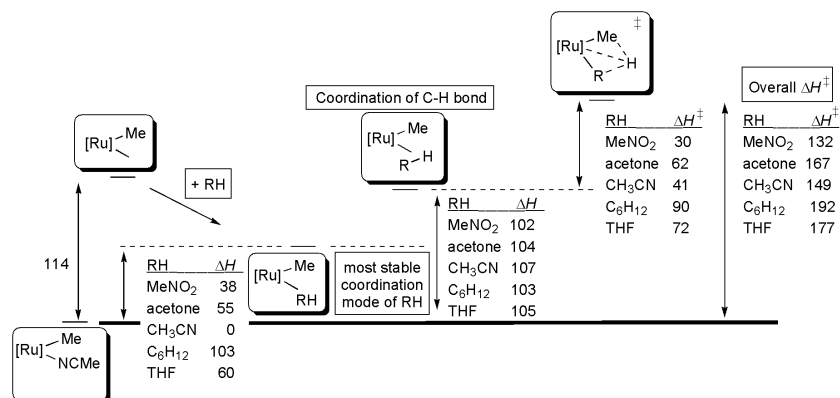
[Ru] Me

+ RH

114

[Ru] Me NCMe

| RH | $\Delta H$ |
|---|---|
| MeNO$_2$ | 38 |
| acetone | 55 |
| CH$_3$CN | 0 |
| C$_6$H$_{12}$ | 103 |
| THF | 60 |

[Ru] Me RH

most stable coordination mode of RH

Coordination of C-H bond

[Ru] Me R H

| RH | $\Delta H$ |
|---|---|
| MeNO$_2$ | 102 |
| acetone | 104 |
| CH$_3$CN | 107 |
| C$_6$H$_{12}$ | 103 |
| THF | 105 |

[Ru] Me R H ‡

| RH | $\Delta H^\ddagger$ |
|---|---|
| MeNO$_2$ | 30 |
| acetone | 62 |
| CH$_3$CN | 41 |
| C$_6$H$_{12}$ | 90 |
| THF | 72 |

Overall $\Delta H^\ddagger$

| RH | $\Delta H^\ddagger$ |
|---|---|
| MeNO$_2$ | 132 |
| acetone | 167 |
| CH$_3$CN | 149 |
| C$_6$H$_{12}$ | 192 |
| THF | 177 |